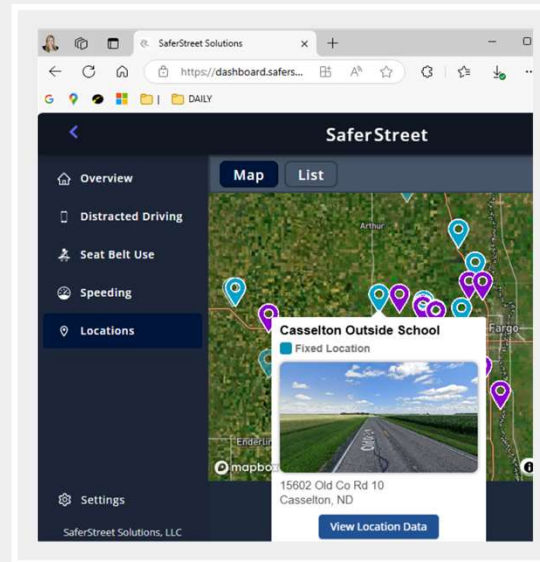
SaferStreet Solutions

https://dashboard.safers...

DAILY

SaferStreet

Overview

Distracted Driving

Seat Belt Use

Speeding

Locations

Settings

SaferStreet Solutions, LLC

Map

List

Arthur

Fargo

Enderlin

mapbox

Casselton Outside School

Fixed Location

15602 Old Co Rd 10
Casselton, ND

View Location Data